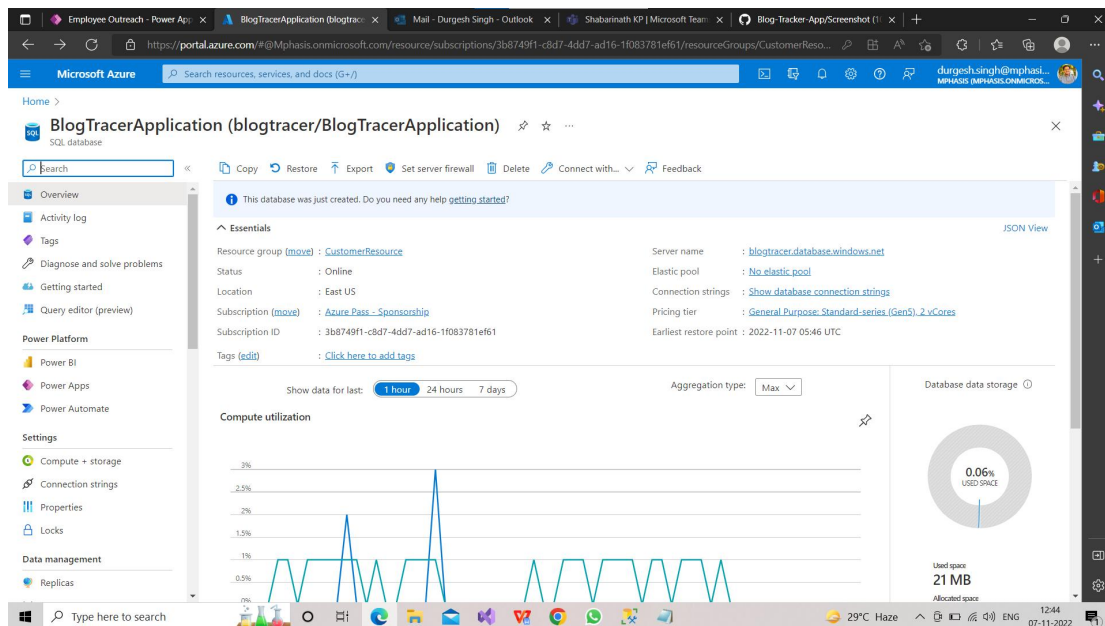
Employee Outreach - Power App × BlogTracerApplication (blogtrac × Mail - Durgesh Singh - Outlook × Shabarinath KP | Microsoft Team × Blog-Tracker-App/Screenshot (1 × +

https://portal.azure.com/#@Mphasis.onmicrosoft.com/resource/subscriptions/3b8749f1-c8d7-4dd7-ad16-1f083781ef61/resourceGroups/CustomerReso...

Microsoft Azure
Search resources, services, and docs (G+/)
durgesh.singh@mphasi...
MPHASIS (MPHASIS.ONMICROS...

Home >

BlogTracerApplication (blogtracer/BlogTracerApplication)
SQL database

Search

Copy Restore Export Set server firewall Delete Connect with... Feedback

Overview
Activity log
Tags
Diagnose and solve problems
Getting started
Query editor (preview)

Power Platform
Power BI
Power Apps
Power Automate

Settings
Compute + storage
Connection strings
Properties
Locks

Data management
Replicas

This database was just created. Do you need any help getting started?

Essentials JSON View

| | | | |
|---|---|---|---|
| Resource group (move) | : CustomerResource | Server name | : blogtracer.database.windows.net |
| Status | : Online | Elastic pool | : No elastic pool |
| Location | : East US | Connection strings | : Show database connection strings |
| Subscription (move) | : Azure Pass - Sponsorship | Pricing tier | : General Purpose: Standard-series (Gen5), 2 vCores |
| Subscription ID | : 3b8749f1-c8d7-4dd7-ad16-1f083781ef61 | Earliest restore point | : 2022-11-07 05:46 UTC |
| Tags (edit) | : Click here to add tags | | |

Show data for last: 1 hour 24 hours 7 days
Aggregation type: Max

Compute utilization

3%
2.5%
2%
1.5%
1%
0.5%
0%

Database data storage

0.06%
USED SPACE

Used space
21 MB
Allocated space

Type here to search
29°C Haze ENG 12:44 07-11-2022